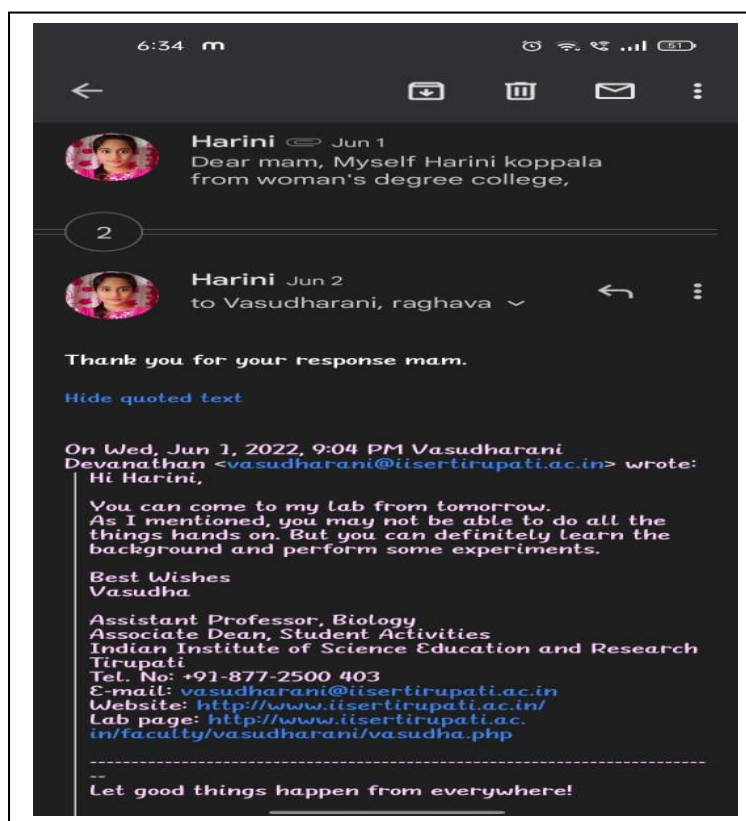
6:34 m

Harini Jun 1
Dear mam, Myself Harini koppala from woman's degree college,

2

Harini Jun 2
to Vasudharani, raghava

Thank you for your response mam.

Hide quoted text

On Wed, Jun 1, 2022, 9:04 PM Vasudharani Devanathan <vasudharani@iisertirupati.ac.in> wrote:
Hi Harini,

You can come to my lab from tomorrow.
As I mentioned, you may not be able to do all the things hands on. But you can definitely learn the background and perform some experiments.

Best Wishes
Vasudha

Assistant Professor, Biology
Associate Dean, Student Activities
Indian Institute of Science Education and Research Tirupati
Tel. No: +91-877-2500 403
E-mail: vasudharani@iisertirupati.ac.in
Website: http://www.iisertirupati.ac.in/
Lab page: http://www.iisertirupati.ac.in/faculty/vasudharani/vasudha.php

------------------------------------------------------------------------
--
Let good things happen from everywhere!